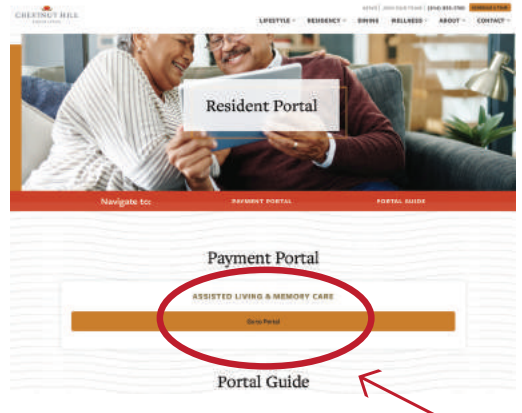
CHESTNUT HILL

NEWS | JOIN OUR TEAM | (914) 893-7700 | SCHEDULE TOUR

LIFESTYLE ˅ RESIDENCY ˅ DINING WELLNESS ˅ ABOUT ˅ CONTACT ˅

Resident Portal

Navigate to: PAYMENT PORTAL PORTAL GUIDE

Payment Portal

ASSISTED LIVING & MEMORY CARE

Go to Portal

Portal Guide